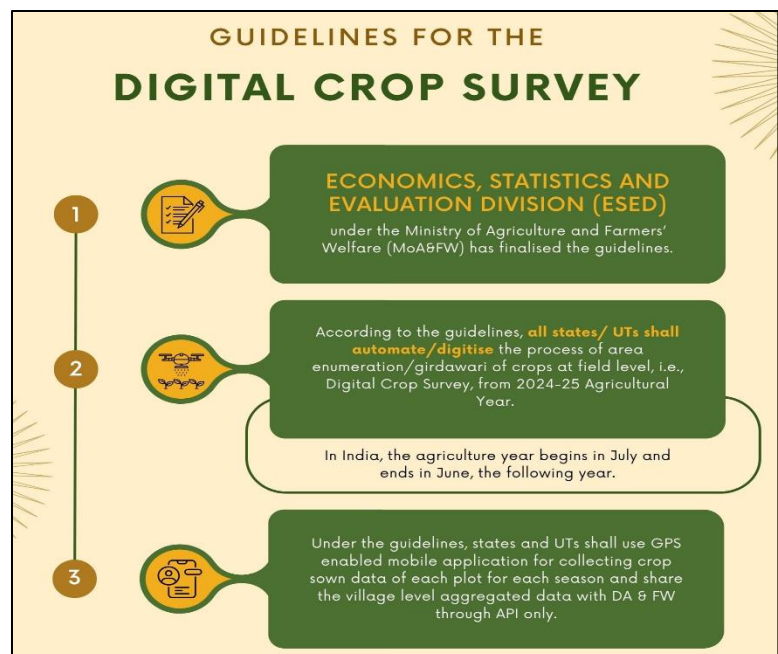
GUIDELINES FOR THE

DIGITAL CROP SURVEY

1

ECONOMICS, STATISTICS AND EVALUATION DIVISION (ESED)

under the Ministry of Agriculture and Farmers' Welfare (MoA&FW) has finalised the guidelines.

2

According to the guidelines, all states/ UTs shall automate/digitise the process of area enumeration/girdawari of crops at field level, i.e., Digital Crop Survey, from 2024-25 Agricultural Year.

In India, the agriculture year begins in July and ends in June, the following year.

3

Under the guidelines, states and UTs shall use GPS enabled mobile application for collecting crop sown data of each plot for each season and share the village level aggregated data with DA & FW through API only.